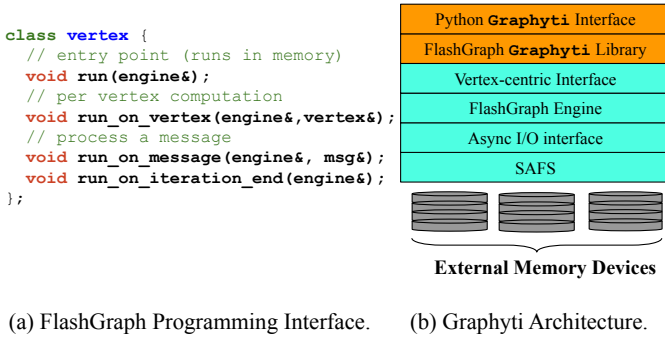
class vertex {
  // entry point (runs in memory)
  void run(engine&);
  // per vertex computation
  void run_on_vertex(engine&,vertex&);
  // process a message
  void run_on_message(engine&, msg&);
  void run_on_iteration_end(engine&);
};

Python Graphyti Interface
FlashGraph Graphyti Library
Vertex-centric Interface
FlashGraph Engine
Async I/O interface
SAFS

External Memory Devices

(a) FlashGraph Programming Interface.

(b) Graphyti Architecture.